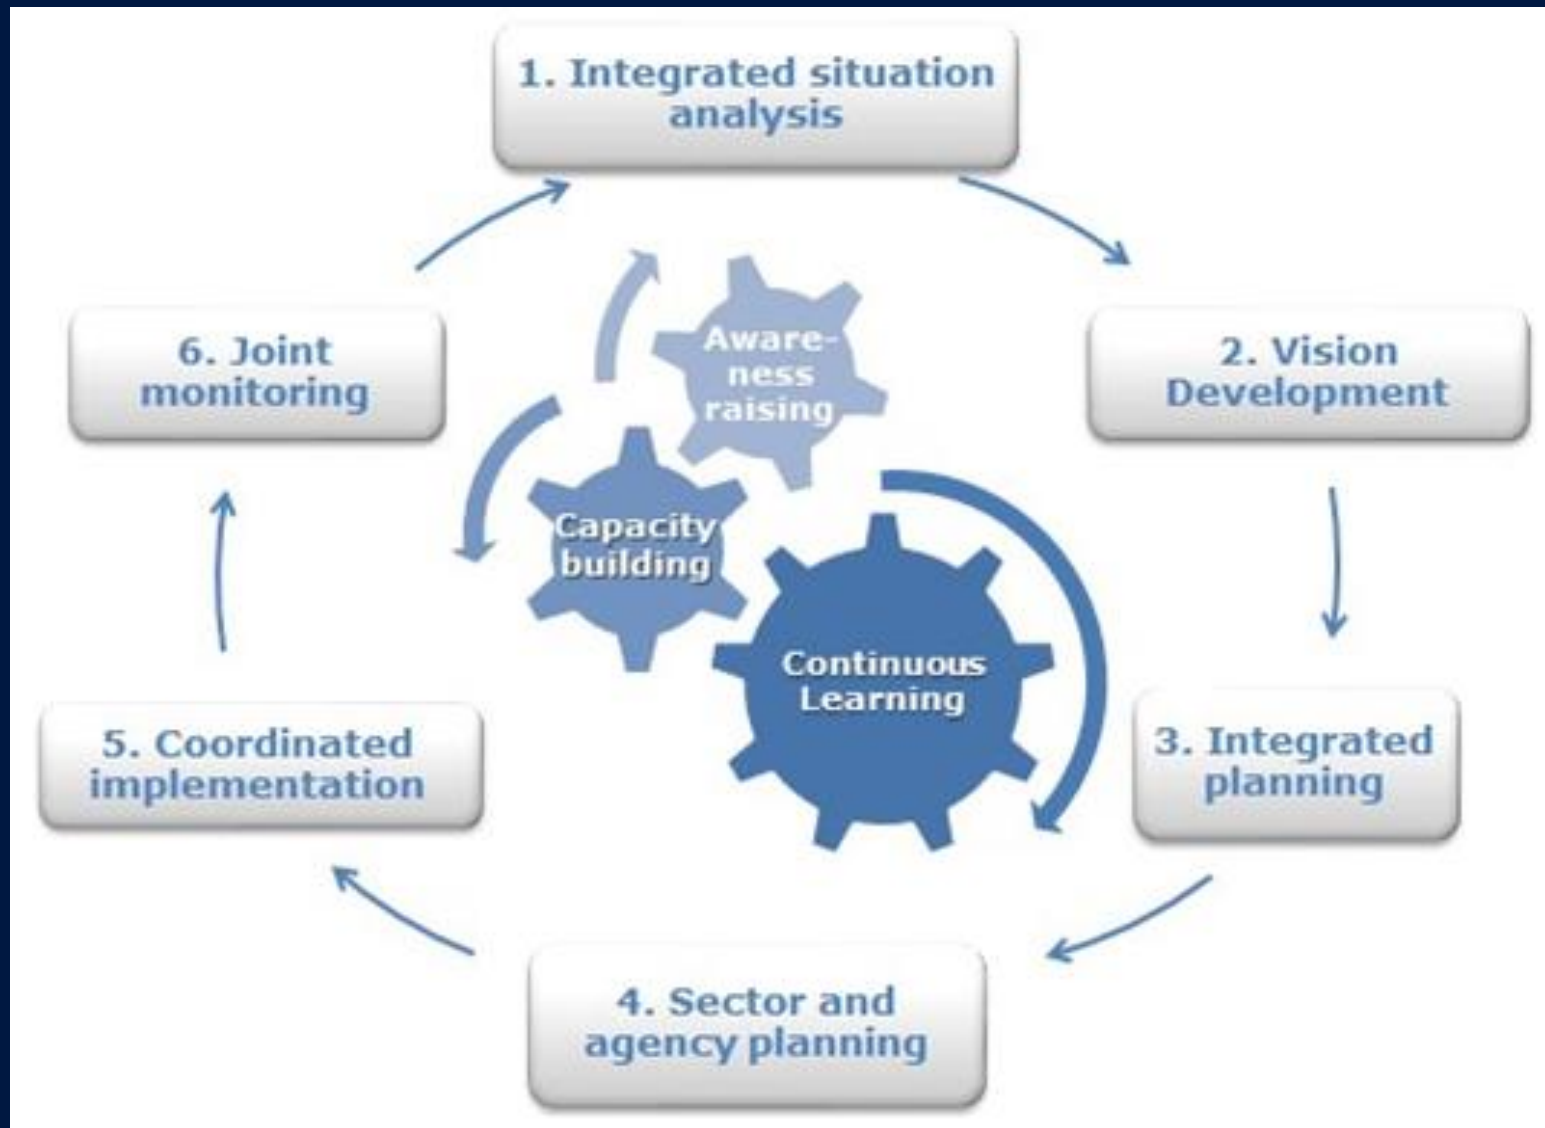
1. Integrated situation analysis

2. Vision Development

3. Integrated planning

4. Sector and agency planning

5. Coordinated implementation

6. Joint monitoring

Awareness raising

Capacity building

Continuous Learning